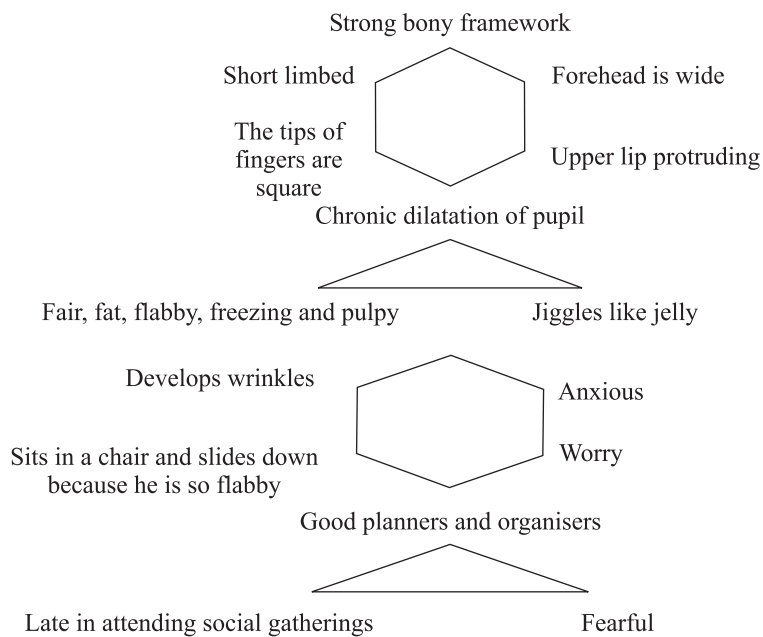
Strong bony framework

Short limbed

Forehead is wide

The tips of fingers are square

Upper lip protruding

Chronic dilatation of pupil

Fair, fat, flabby, freezing and pulpy

Jiggles like jelly

Develops wrinkles

Anxious

Sits in a chair and slides down because he is so flabby

Worry

Good planners and organisers

Late in attending social gatherings

Fearful